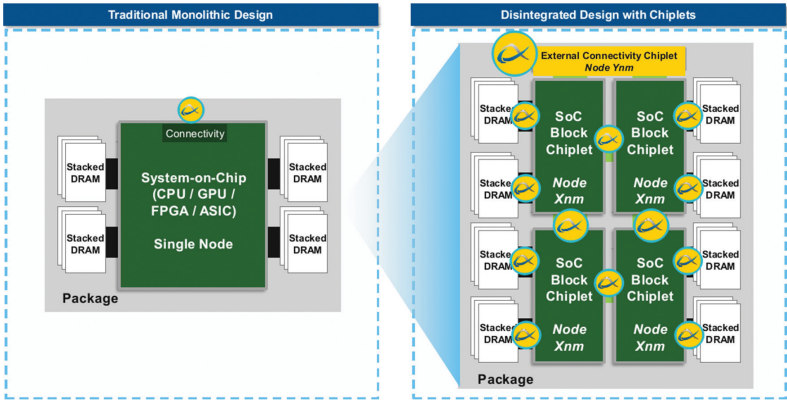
Traditional Monolithic Design

Connectivity

Stacked DRAM

Stacked DRAM

System-on-Chip (CPU / GPU / FPGA / ASIC)

Single Node

Stacked DRAM

Stacked DRAM

Package

Disintegrated Design with Chiplets

External Connectivity Chiplet
Node Ynm

Stacked DRAM

Stacked DRAM

SoC Block Chiplet

Node Xnm

SoC Block Chiplet

Node Xnm

Stacked DRAM

Stacked DRAM

Stacked DRAM

Stacked DRAM

SoC Block Chiplet

Node Xnm

SoC Block Chiplet

Node Xnm

Stacked DRAM

Stacked DRAM

Package